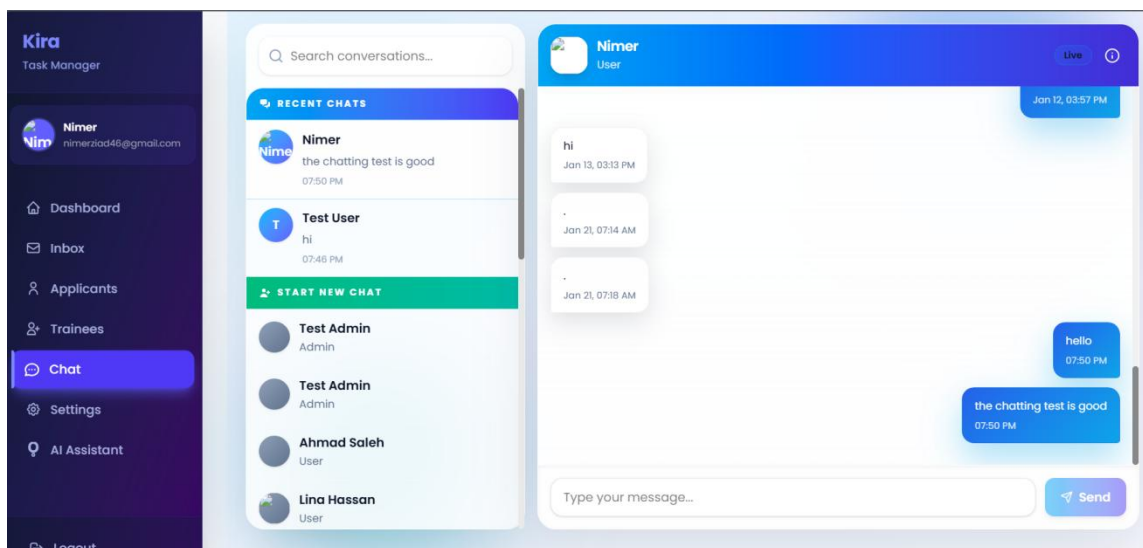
Kira
Task Manager

Nim
Nimer
nimerziad46@gmail.com

Dashboard
Inbox
Applicants
Trainees
Chat
Settings
AI Assistant

Logout

Search conversations...

RECENT CHATS

Nime
Nimer
the chatting test is good
07:50 PM

T
Test User
hi
07:46 PM

START NEW CHAT

Test Admin
Admin

Test Admin
Admin

Ahmad Saleh
User

Lina Hassan
User

Nimer
User

Live

Jan 12, 03:57 PM

hi
Jan 13, 03:13 PM

.
Jan 21, 07:14 AM

.
Jan 21, 07:18 AM

hello
07:50 PM

the chatting test is good
07:50 PM

Type your message...

Send